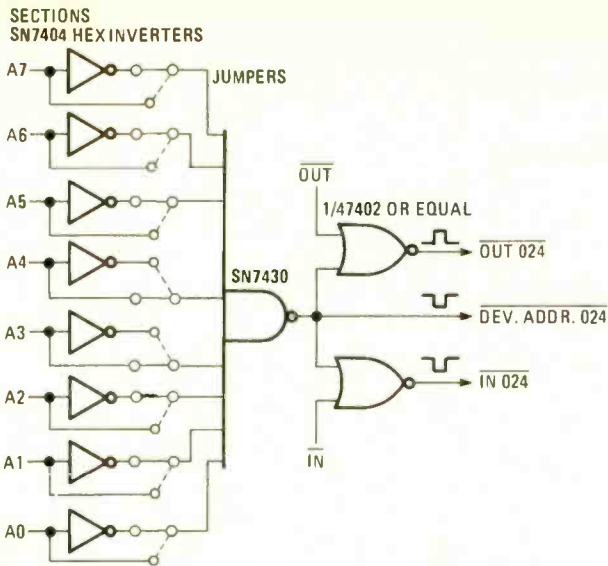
SECTIONS
SN7404 HEXINVERTERS

A7

JUMPERS

A6

A5

A4

A3

A2

A1

A0

SN7430

$\overline{OUT}$

1/47402 OR EQUAL

$\overline{OUT\ 024}$

$\overline{DEV.\ ADDR.\ 024}$

$\overline{IN\ 024}$

$\overline{IN}$